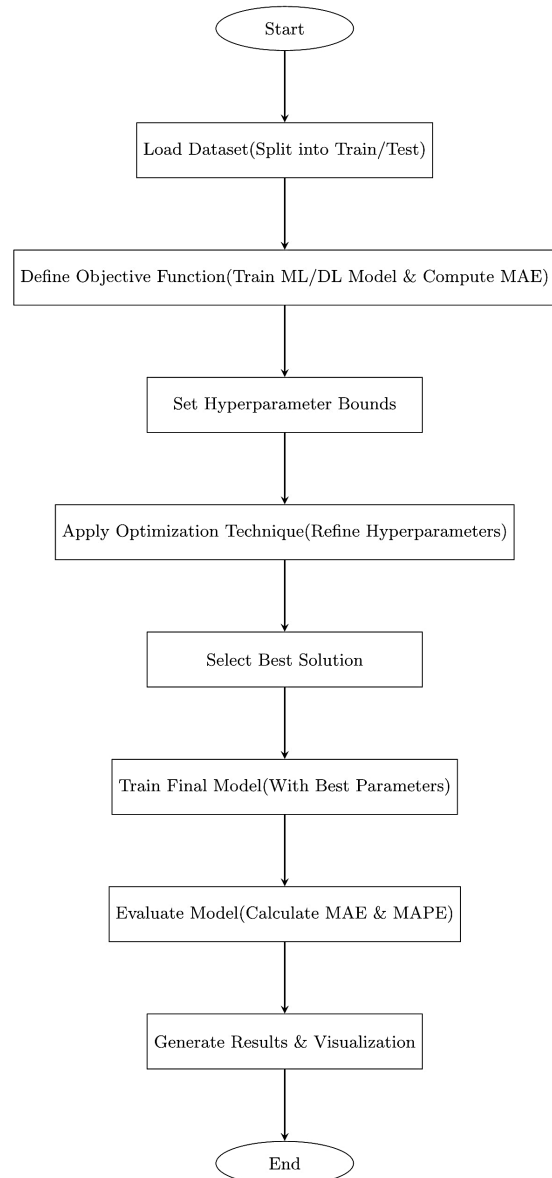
Start

Load Dataset(Split into Train/Test)

Define Objective Function(Train ML/DL Model & Compute MAE)

Set Hyperparameter Bounds

Apply Optimization Technique(Refine Hyperparameters)

Select Best Solution

Train Final Model(With Best Parameters)

Evaluate Model(Calculate MAE & MAPE)

Generate Results & Visualization

End